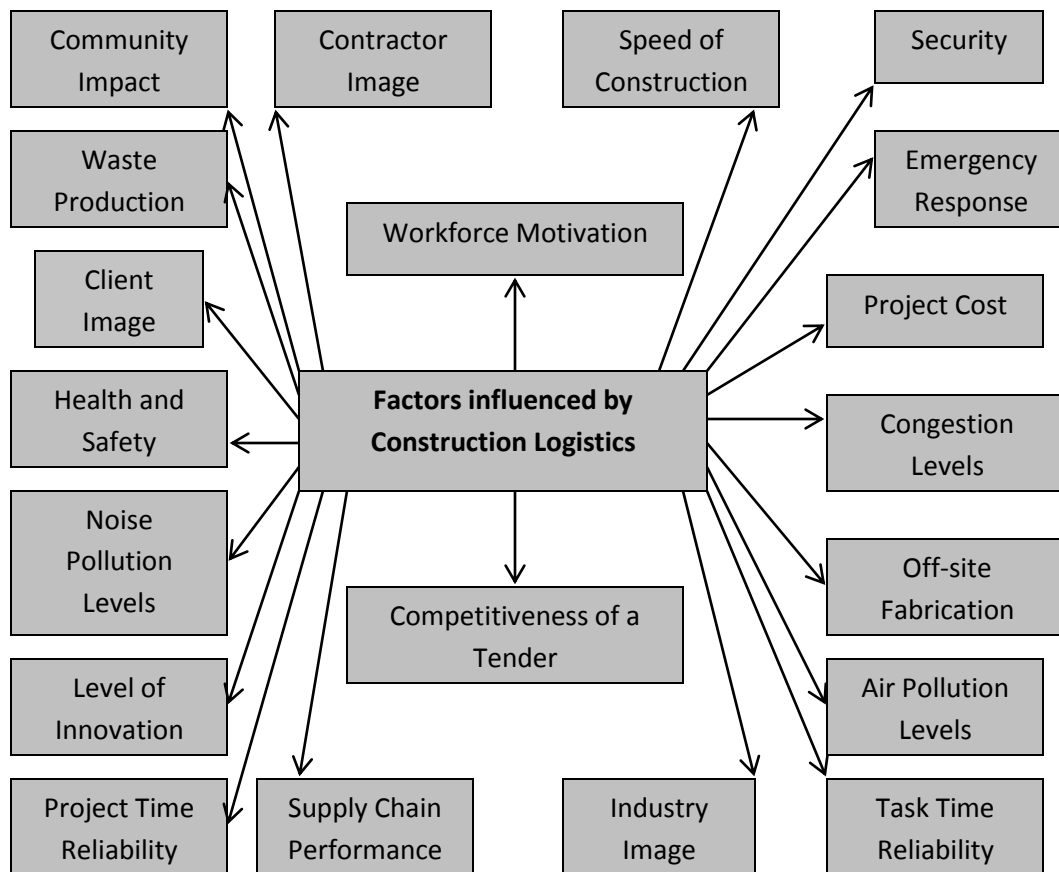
Community Impact

Contractor Image

Speed of Construction

Security

Waste Production

Emergency Response

Workforce Motivation

Client Image

Project Cost

Health and Safety

**Factors influenced by Construction Logistics**

Congestion Levels

Noise Pollution Levels

Off-site Fabrication

Competitiveness of a Tender

Level of Innovation

Air Pollution Levels

Project Time Reliability

Supply Chain Performance

Industry Image

Task Time Reliability